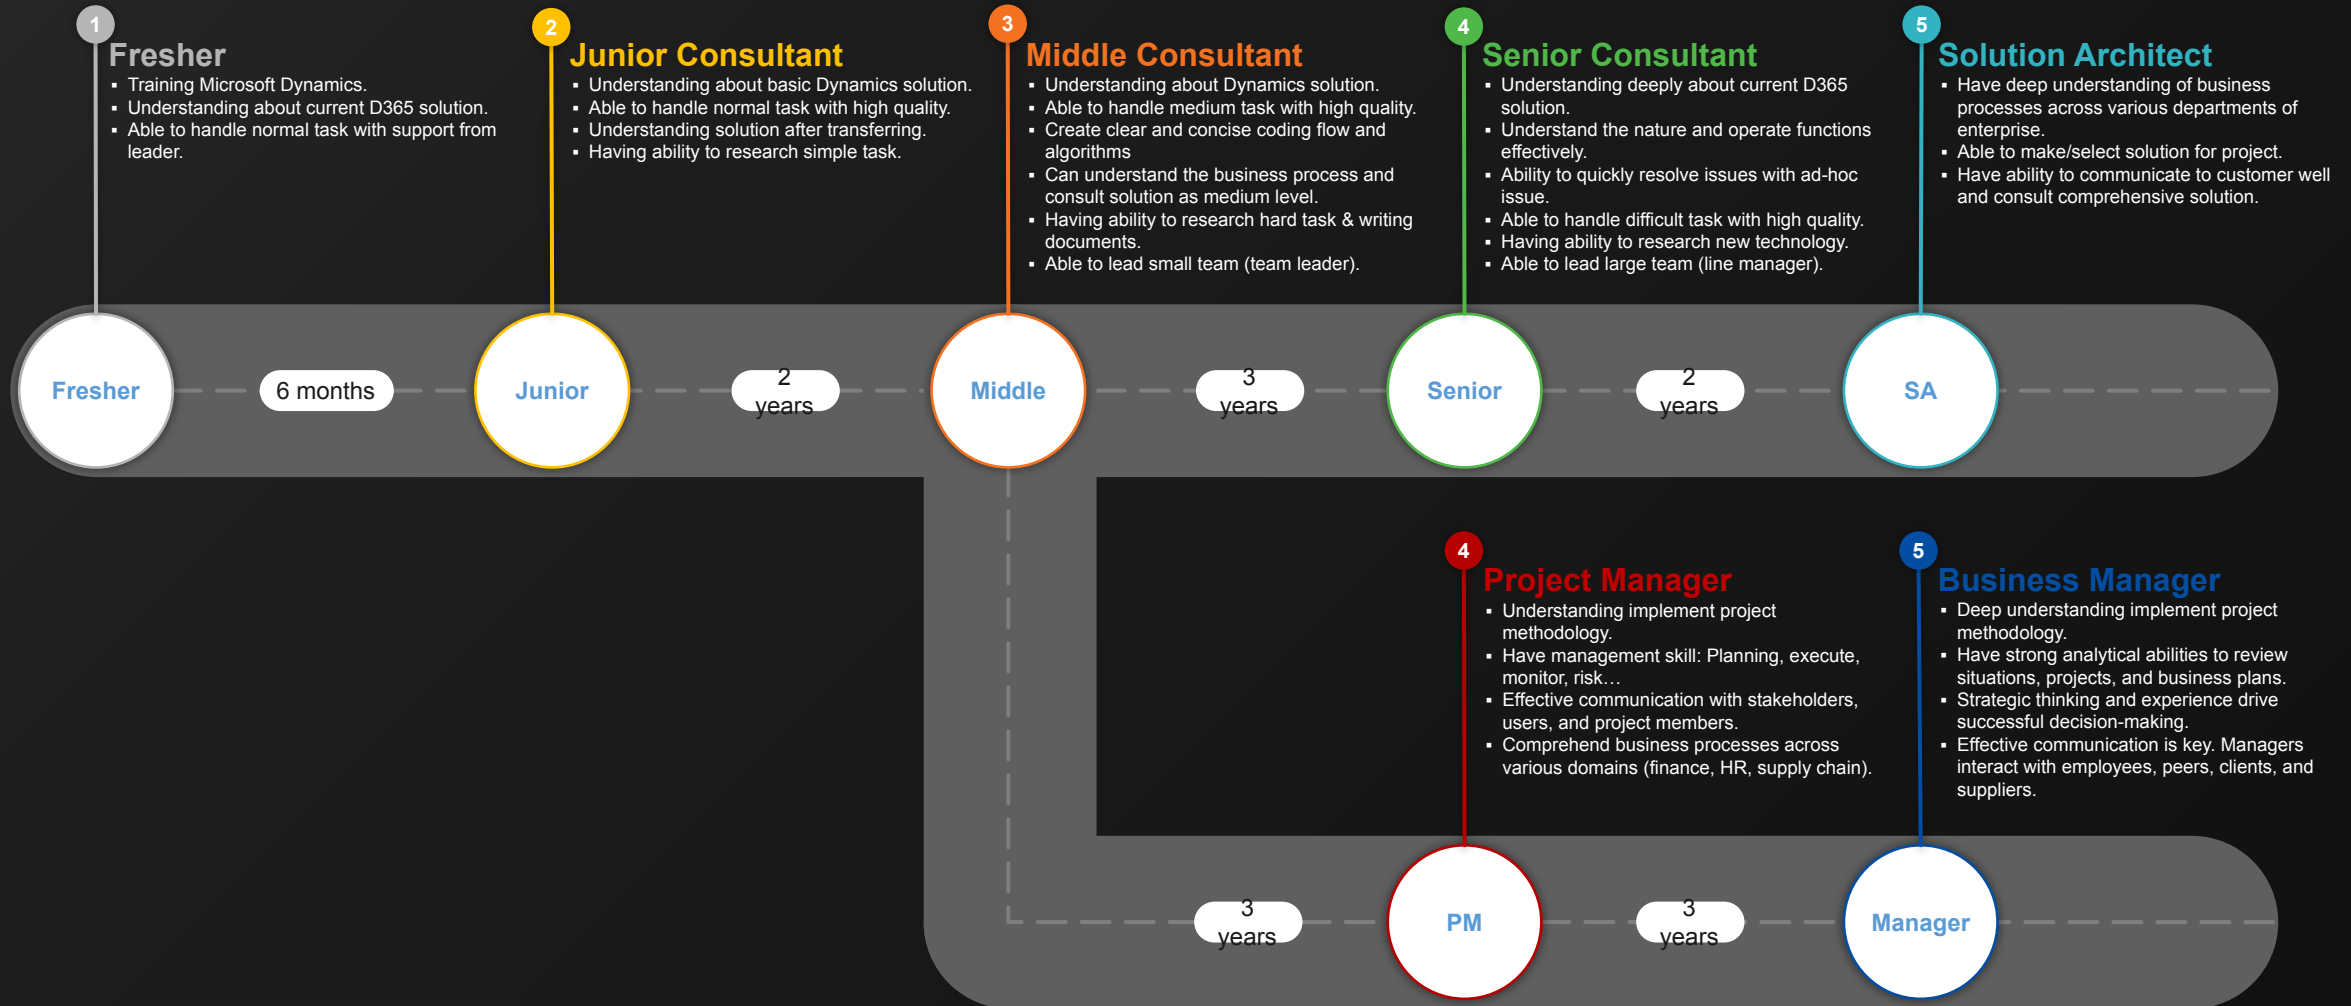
1
Fresher
- Training Microsoft Dynamics.
- Understanding about current D365 solution.
- Able to handle normal task with support from leader.

2
Junior Consultant
- Understanding about basic Dynamics solution.
- Able to handle normal task with high quality.
- Understanding solution after transferring.
- Having ability to research simple task.

3
Middle Consultant
- Understanding about Dynamics solution.
- Able to handle medium task with high quality.
- Create clear and concise coding flow and algorithms
- Can understand the business process and consult solution as medium level.
- Having ability to research hard task & writing documents.
- Able to lead small team (team leader).

4
Senior Consultant
- Understanding deeply about current D365 solution.
- Understand the nature and operate functions effectively.
- Ability to quickly resolve issues with ad-hoc issue.
- Able to handle difficult task with high quality.
- Having ability to research new technology.
- Able to lead large team (line manager).

5
Solution Architect
- Have deep understanding of business processes across various departments of enterprise.
- Able to make/select solution for project.
- Have ability to communicate to customer well and consult comprehensive solution.

Fresher
6 months
Junior
2 years
Middle
3 years
Senior
2 years
SA

4
Project Manager
- Understanding implement project methodology.
- Have management skill: Planning, execute, monitor, risk…
- Effective communication with stakeholders, users, and project members.
- Comprehend business processes across various domains (finance, HR, supply chain).

5
Business Manager
- Deep understanding implement project methodology.
- Have strong analytical abilities to review situations, projects, and business plans.
- Strategic thinking and experience drive successful decision-making.
- Effective communication is key. Managers interact with employees, peers, clients, and suppliers.

3 years
PM
3 years
Manager